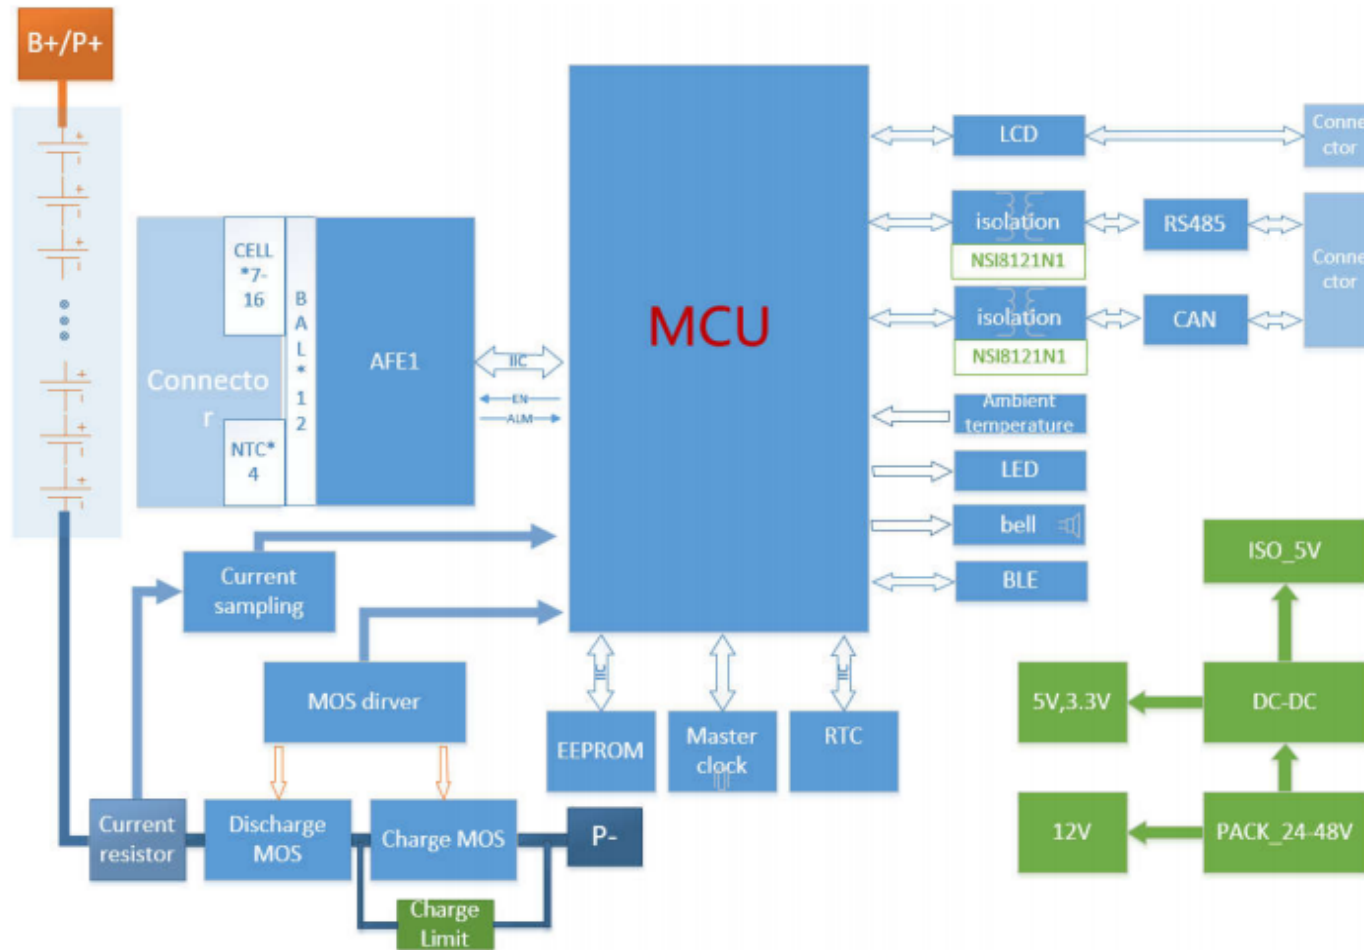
B+/P+

CELL *7-16

NTC* 4

BAL*12

Connector

AFE1

IIC

EN

ALM

MCU

LCD

Connector

isolation

NSI8121N1

RS485

Connector

isolation

NSI8121N1

CAN

Ambient temperature

LED

bell

BLE

Current sampling

MOS dirver

EEPROM

Master clock

RTC

Current resistor

Discharge MOS

Charge MOS

P-

Charge Limit

ISO_5V

5V,3.3V

DC-DC

12V

PACK_24-48V